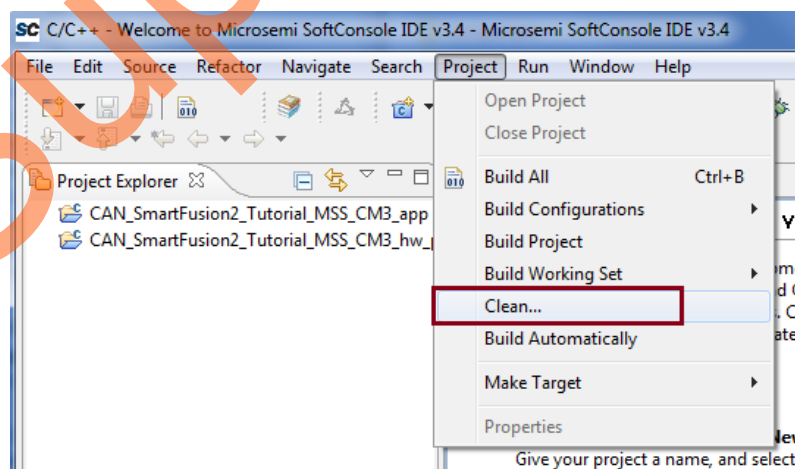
SC C/C++ - Welcome to Microsemi SoftConsole IDE v3.4 - Microsemi SoftConsole IDE v3.4

File Edit Source Refactor Navigate Search Project Run Window Help

Project Explorer

CAN_SmartFusion2_Tutorial_MSS_CM3_app

CAN_SmartFusion2_Tutorial_MSS_CM3_hw_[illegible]

Open Project
Close Project
Build All Ctrl+B
Build Configurations
Build Project
Build Working Set
Clean...
Build Automatically
Make Target
Properties

Give your project a name, and select